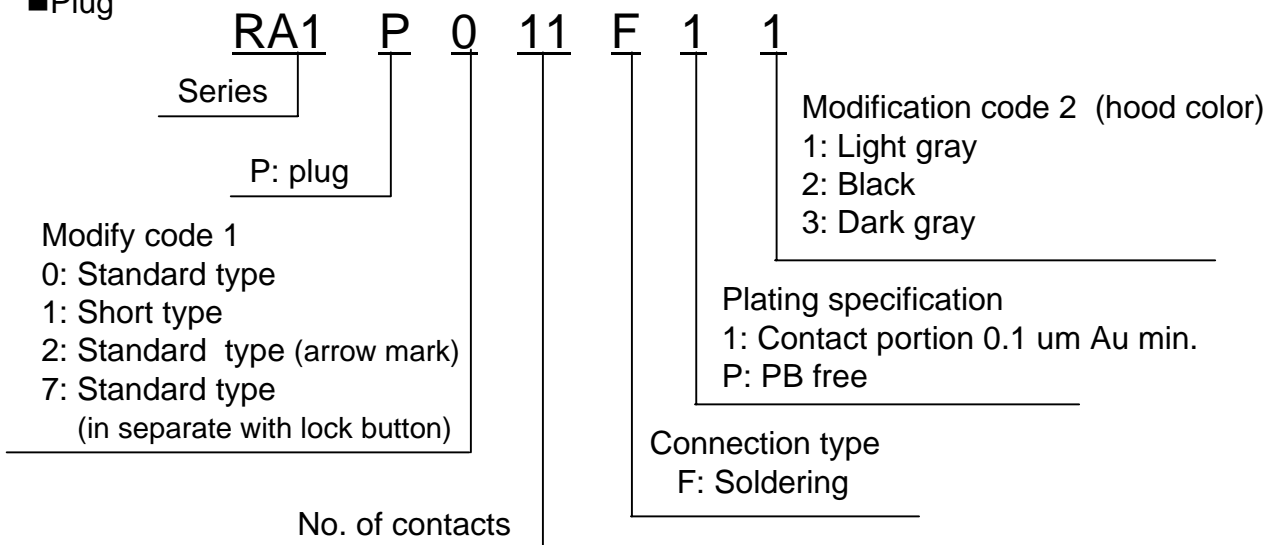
■Plug

RA1 P 0 11 F 1 1

Series

P: plug

Modify code 1
0: Standard type
1: Short type
2: Standard type (arrow mark)
7: Standard type
(in separate with lock button)

No. of contacts

Modification code 2 (hood color)
1: Light gray
2: Black
3: Dark gray

Plating specification
1: Contact portion 0.1 um Au min.
P: PB free

Connection type
F: Soldering